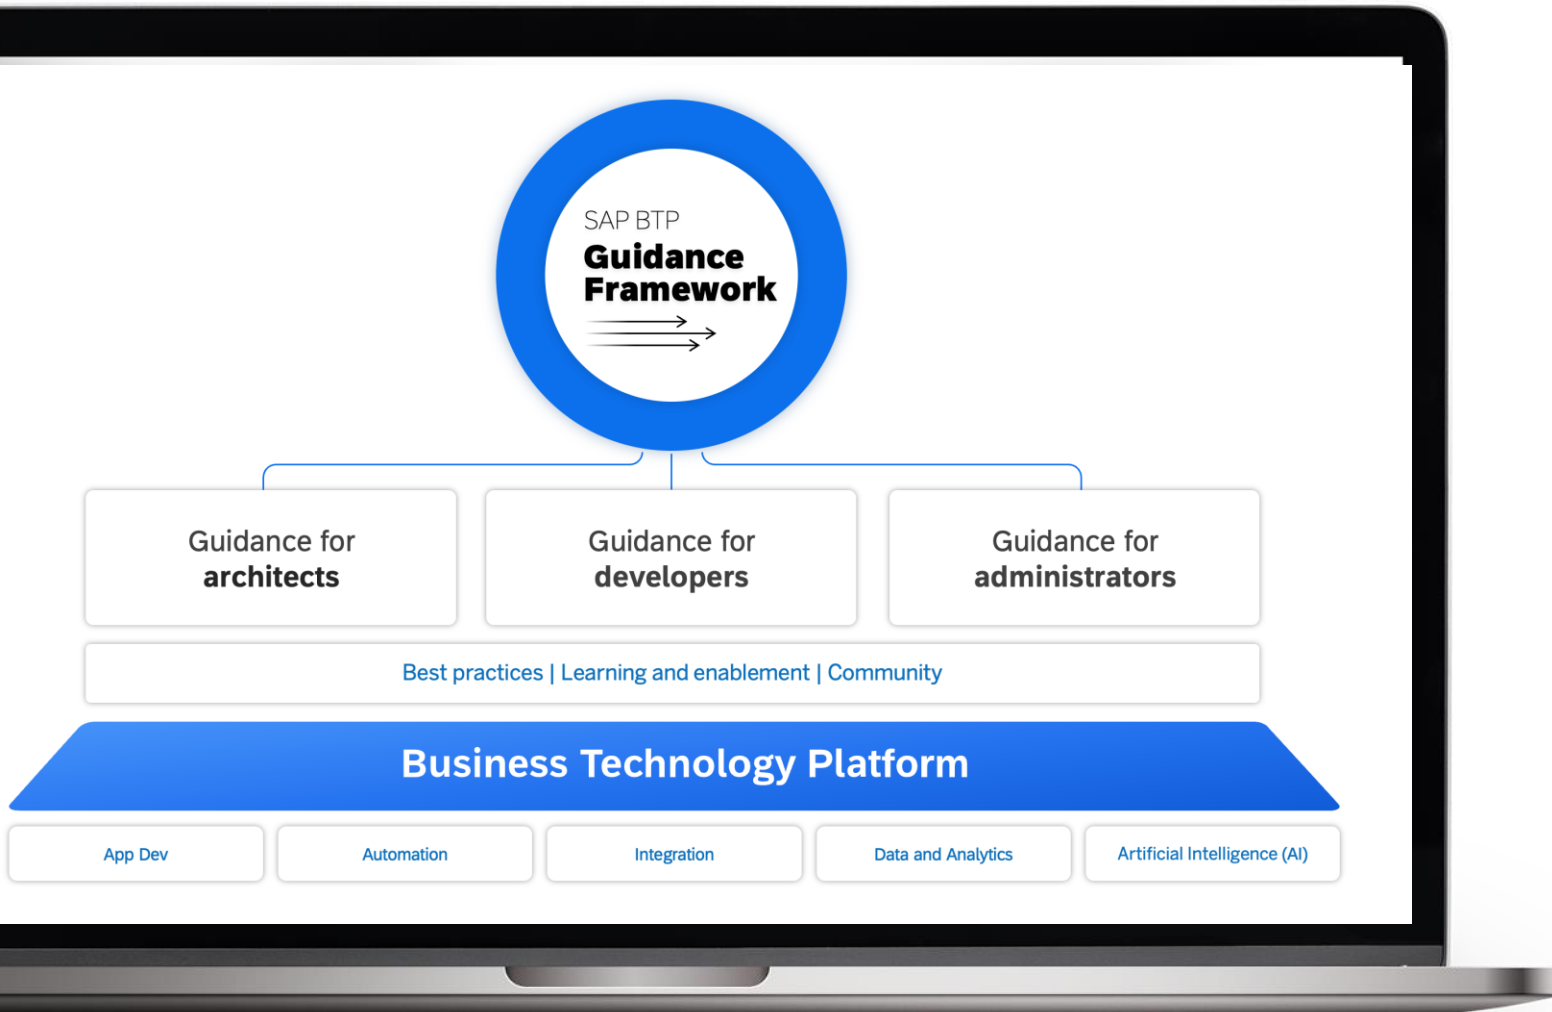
SAP BTP
Guidance Framework

Guidance for architects

Guidance for developers

Guidance for administrators

Best practices | Learning and enablement | Community

Business Technology Platform

App Dev

Automation

Integration

Data and Analytics

Artificial Intelligence (AI)